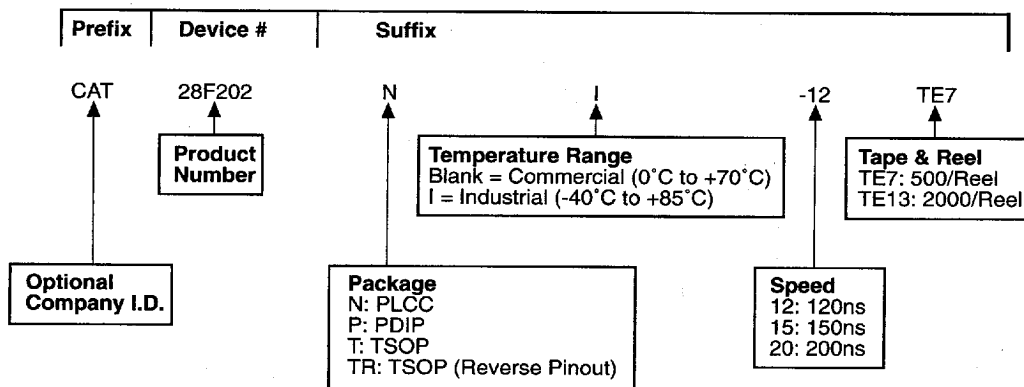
Prefix | Device # | Suffix

CAT 28F202 N I -12 TE7

Product Number

Temperature Range
Blank = Commercial (0˚C to +70˚C)
I = Industrial (-40˚C to +85˚C)

Tape & Reel
TE7: 500/Reel
TE13: 2000/Reel

Optional Company I.D.

Package
N: PLCC
P: PDIP
T: TSOP
TR: TSOP (Reverse Pinout)

Speed
12: 120ns
15: 150ns
20: 200ns